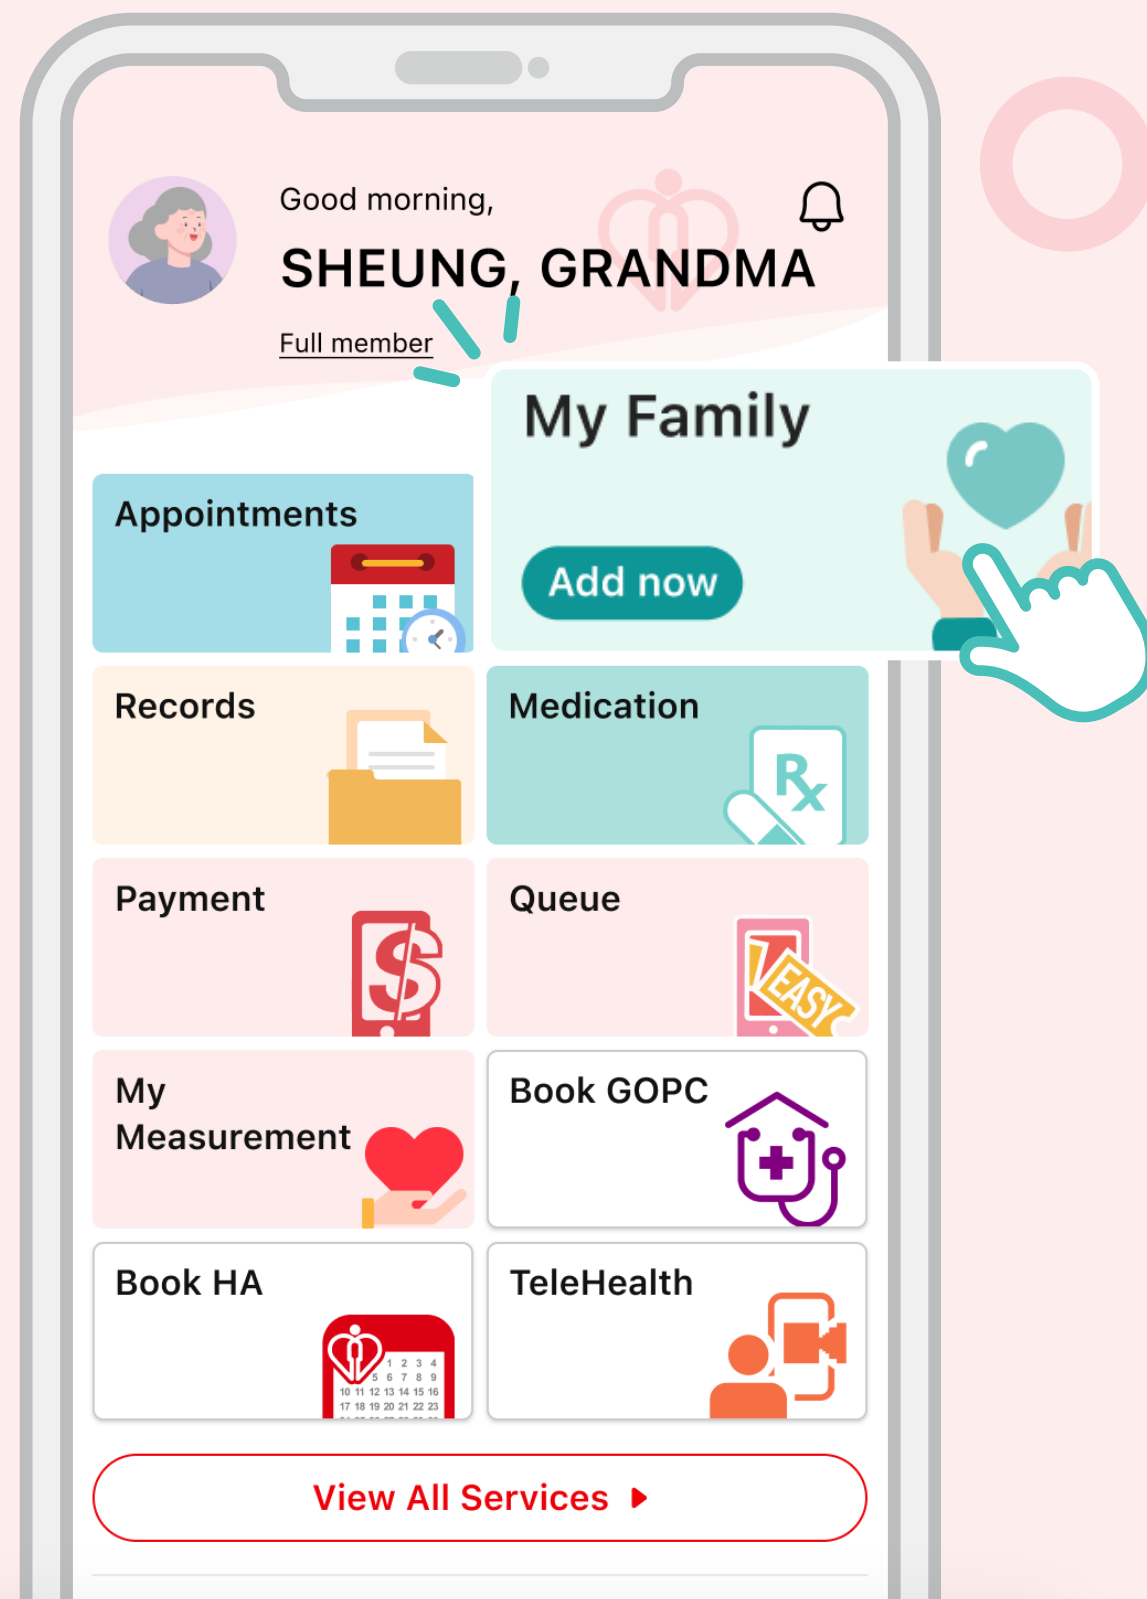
Good morning,
SHEUNG, GRANDMA
Full member

My Family
Add now

Appointments

Records

Medication

Rx

Payment

Queue

EASY

My Measurement

Book GOPC

Book HA

1 2 3 4
5 6 7 8 9
10 11 12 13 14 15 16
17 18 19 20 21 22 23

TeleHealth

View All Services